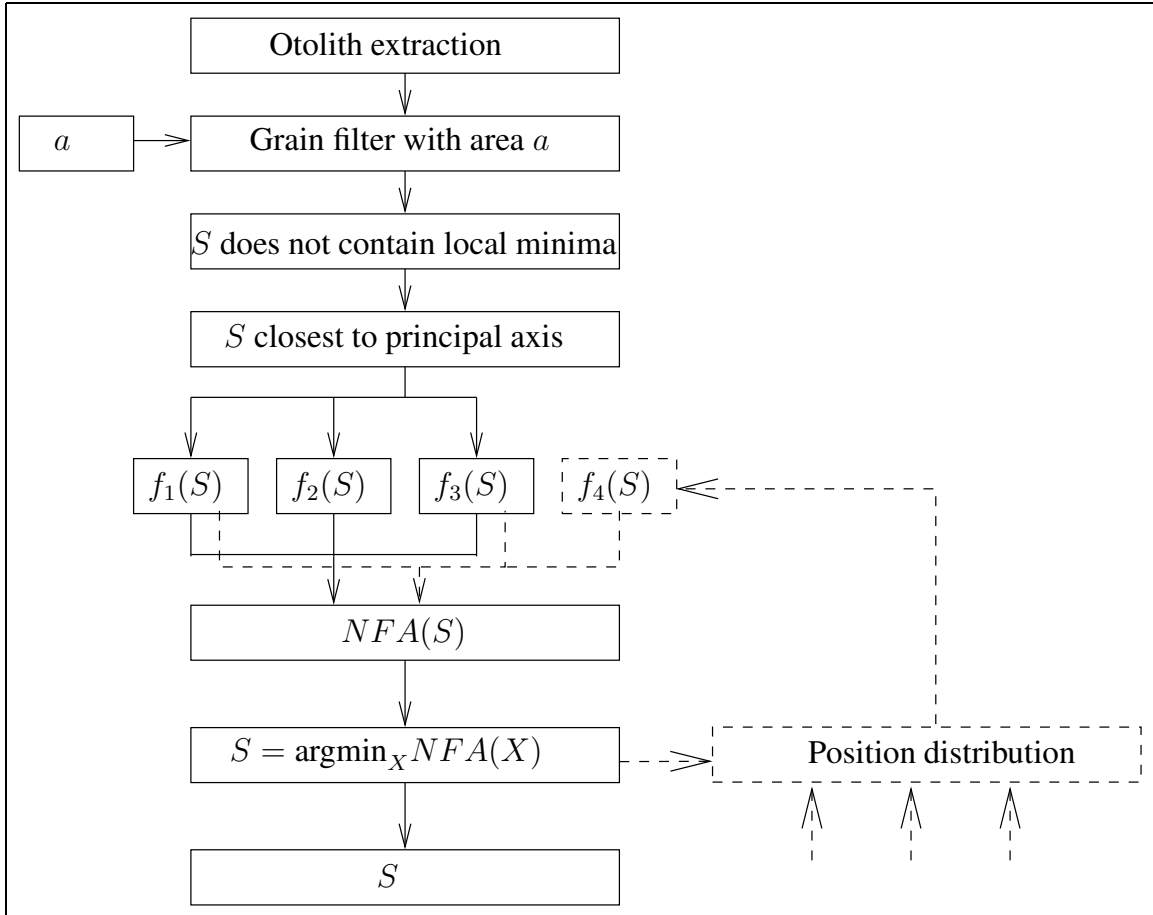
Otolith extraction

$a$

Grain filter with area $a$

$S$ does not contain local minima

$S$ closest to principal axis

$f_1(S)$

$f_2(S)$

$f_3(S)$

$f_4(S)$

$NFA(S)$

$S = \text{argmin}_X NFA(X)$

Position distribution

$S$